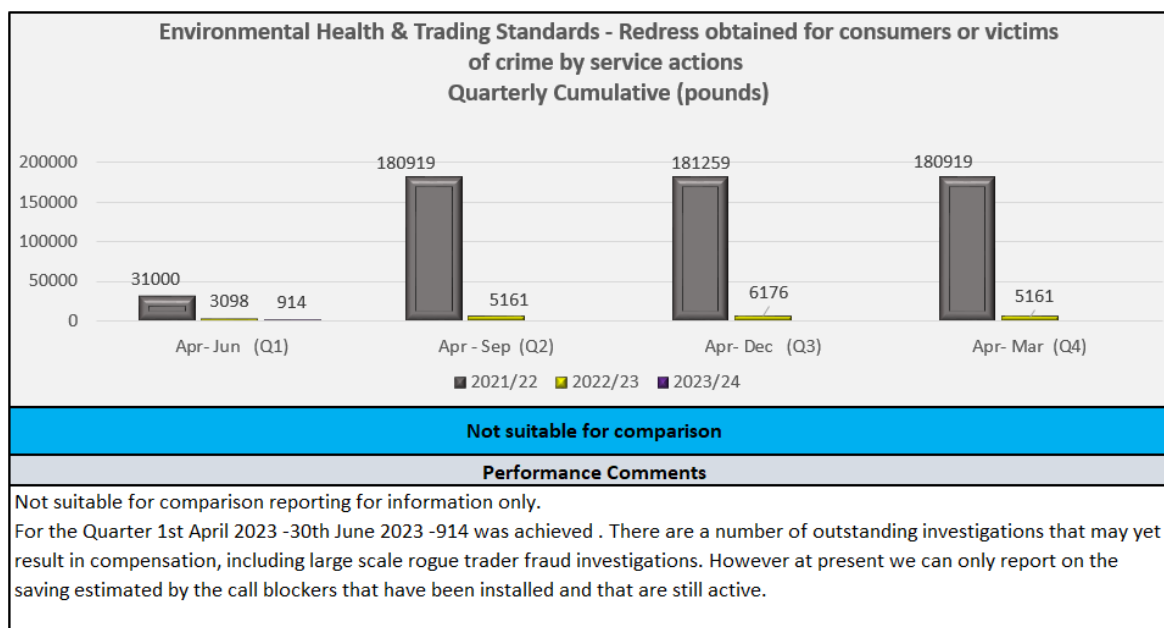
Environmental Health & Trading Standards - Redress obtained for consumers or victims of crime by service actions
Quarterly Cumulative (pounds)

200000
150000
100000
50000
0

31000
3098
914
180919
5161
181259
6176
180919
5161

Apr- Jun (Q1)
Apr - Sep (Q2)
Apr- Dec (Q3)
Apr- Mar (Q4)

2021/22
2022/23
2023/24

Not suitable for comparison

Performance Comments

Not suitable for comparison reporting for information only.
For the Quarter 1st April 2023 -30th June 2023 -914 was achieved . There are a number of outstanding investigations that may yet result in compensation, including large scale rogue trader fraud investigations. However at present we can only report on the saving estimated by the call blockers that have been installed and that are still active.